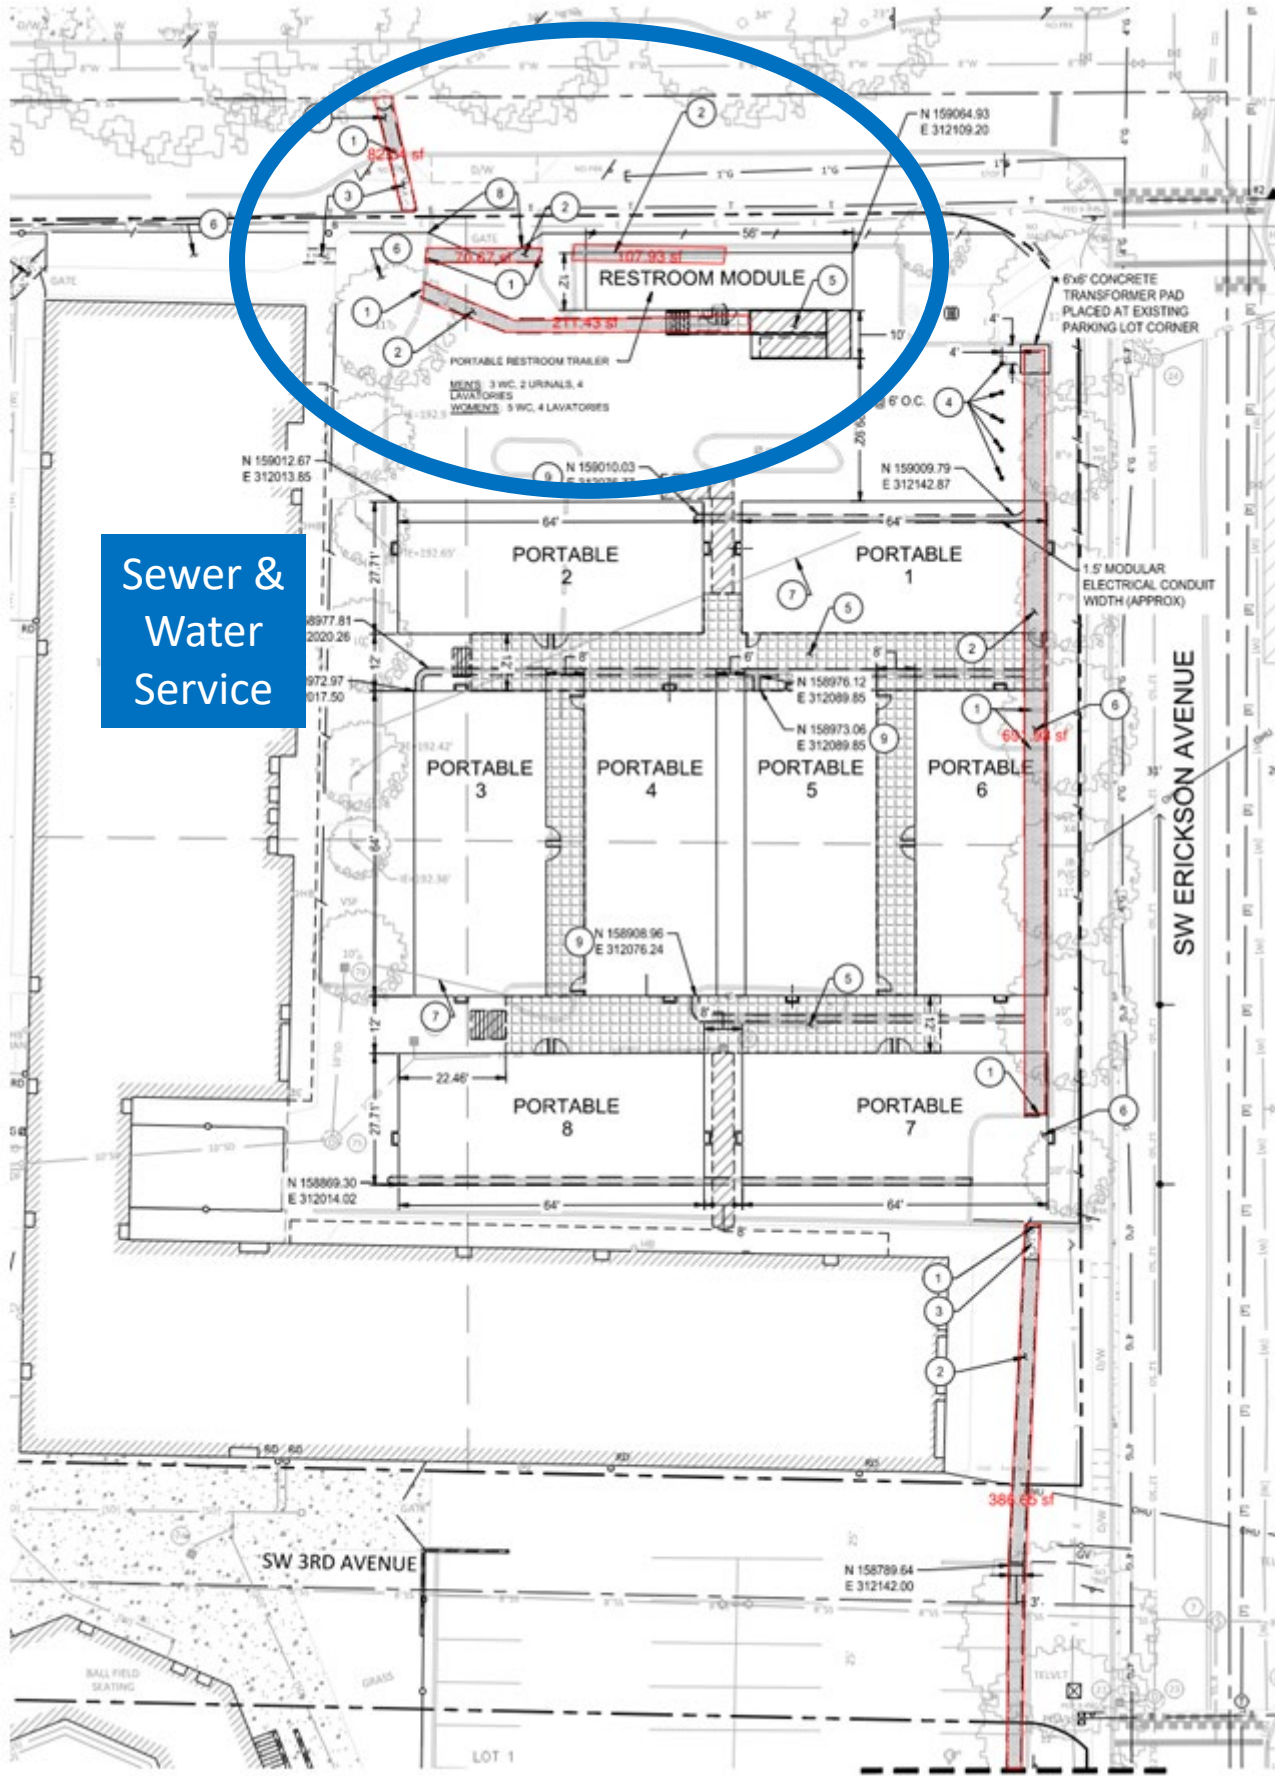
Sewer & Water Service

N 159064.93
E 312109.20

2

1

82.54 sf

3

8

2

6

6

70.67 sf

107.93 sf

56'

1

RESTROOM MODULE

5

1

2

211.43 sf

10'

PORTABLE RESTROOM TRAILER

MEN'S: 3 WC, 2 URINALS, 4 LAVATORIES
WOMEN'S: 5 WC, 4 LAVATORIES

6'x6' CONCRETE TRANSFORMER PAD PLACED AT EXISTING PARKING LOT CORNER

4'

4'

6' O.C.

4

N 159012.67
E 312013.85

9

N 159010.03

N 159009.79
E 312142.87

64'

64'

PORTABLE
2

PORTABLE
1

27.71'

7

5

1.5' MODULAR ELECTRICAL CONDUIT WIDTH (APPROX)

2

8977.81
2020.26

972.97
017.50

12'

8'

6'

8'

N 158976.12
E 312089.85

N 158973.06
E 312089.85

9

1

6

68.58 sf

PORTABLE
3

PORTABLE
4

PORTABLE
5

PORTABLE
6

SW ERICKSON AVENUE

64'

N 158908.96
E 312076.24

9

5

7

12'

8'

22.46'

PORTABLE
8

PORTABLE
7

1

6

27.71'

N 158869.30
E 312014.02

64'

64'

8'

1

3

2

386.65 sf

SW 3RD AVENUE

N 158789.64
E 312142.00

3'

LOT 1